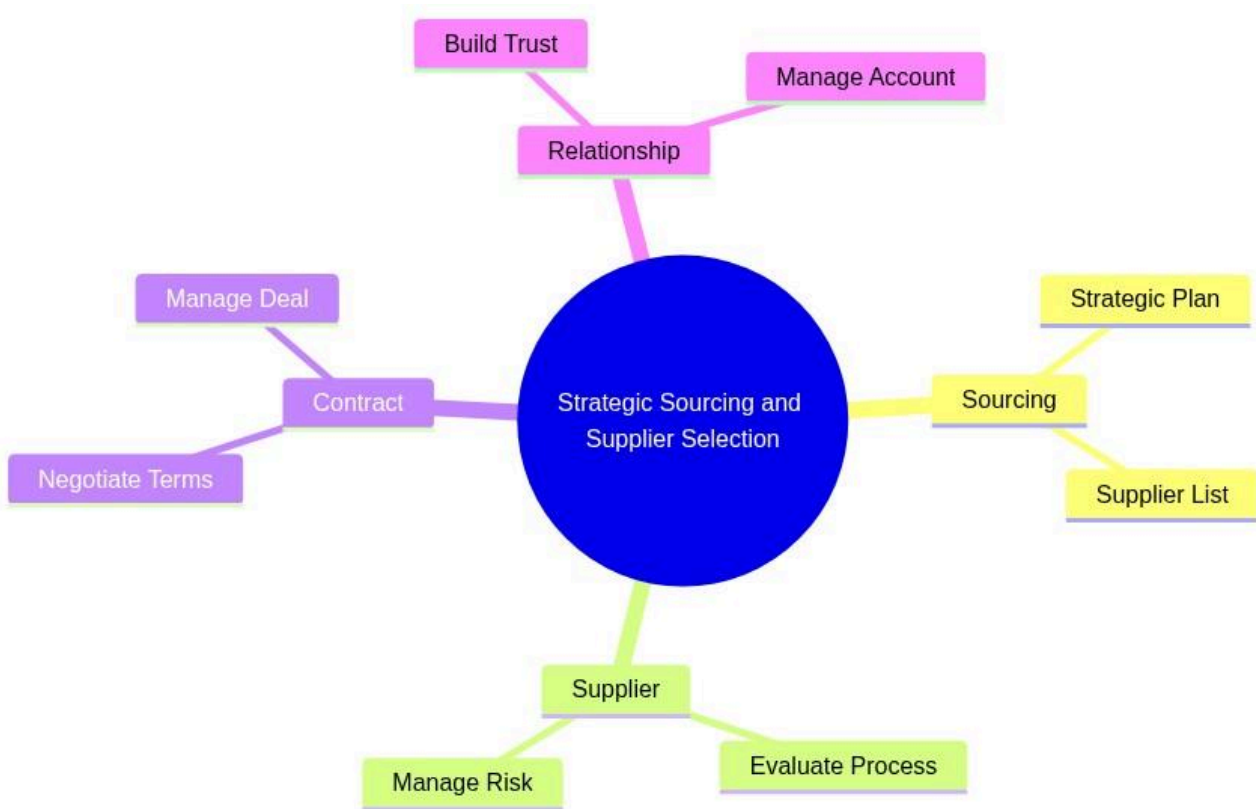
Build Trust

Manage Account

Relationship

Manage Deal

Contract

Negotiate Terms

Strategic Sourcing and Supplier Selection

Strategic Plan

Sourcing

Supplier List

Supplier

Manage Risk

Evaluate Process